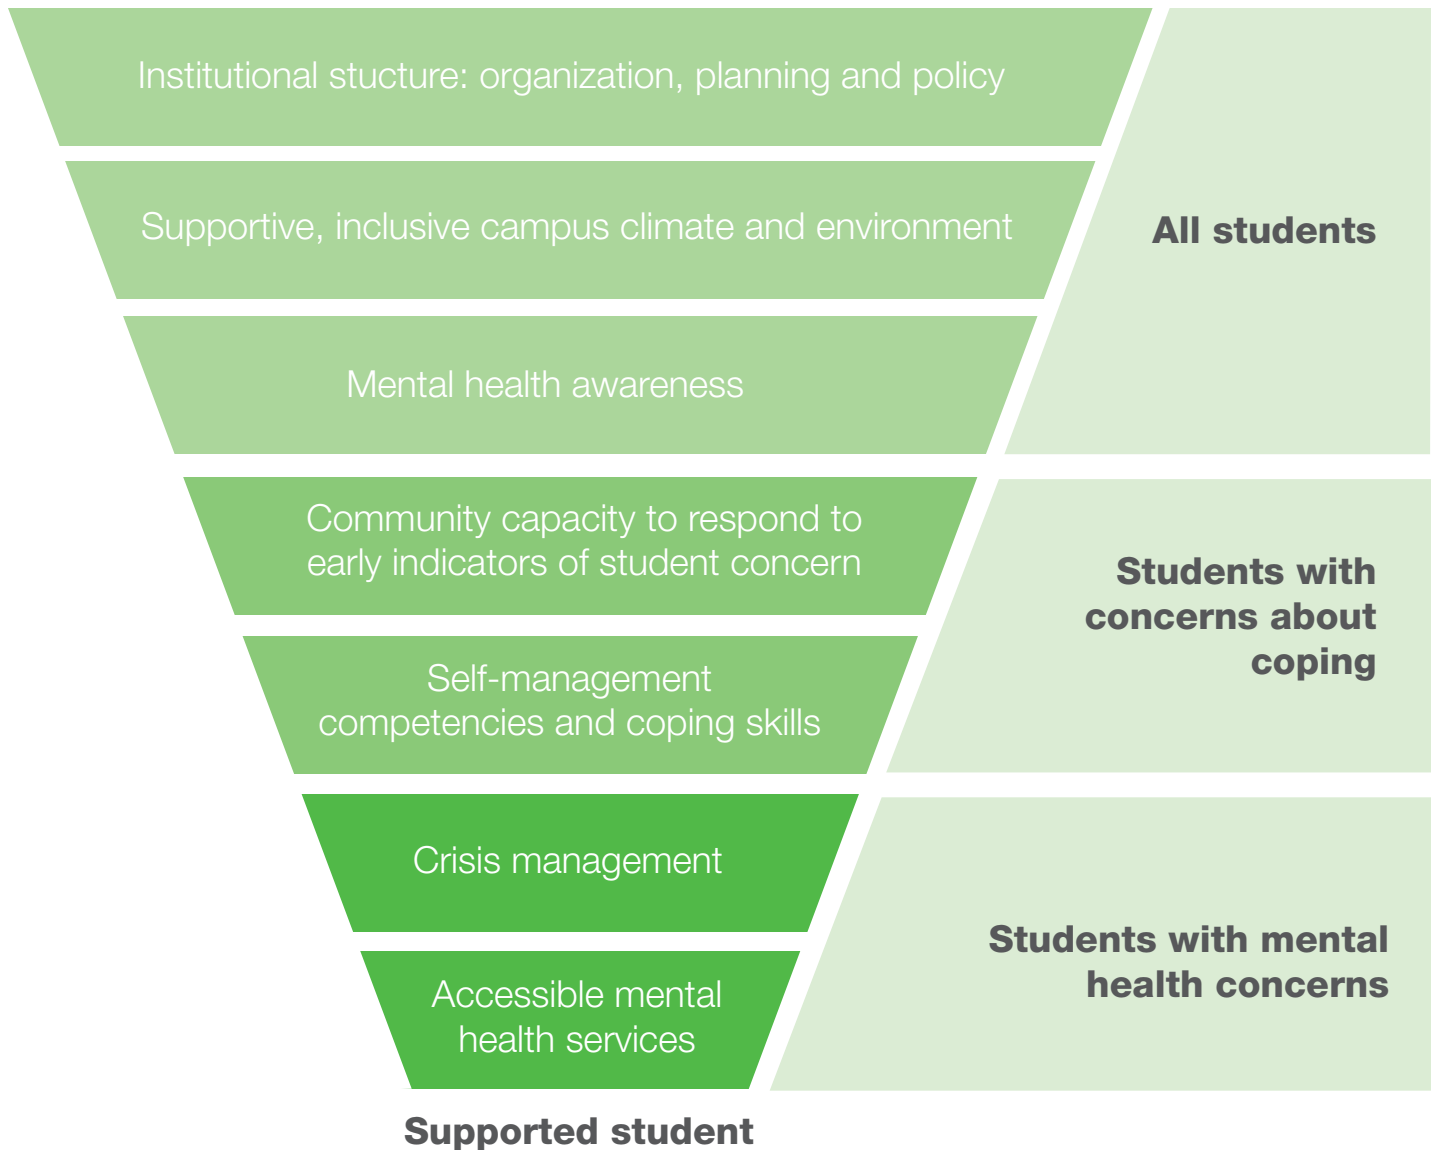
Institutional stucture: organization, planning and policy

Supportive, inclusive campus climate and environment

Mental health awareness

All students

Community capacity to respond to early indicators of student concern

Self-management competencies and coping skills

Students with concerns about coping

Crisis management

Accessible mental health services

Students with mental health concerns

Supported student